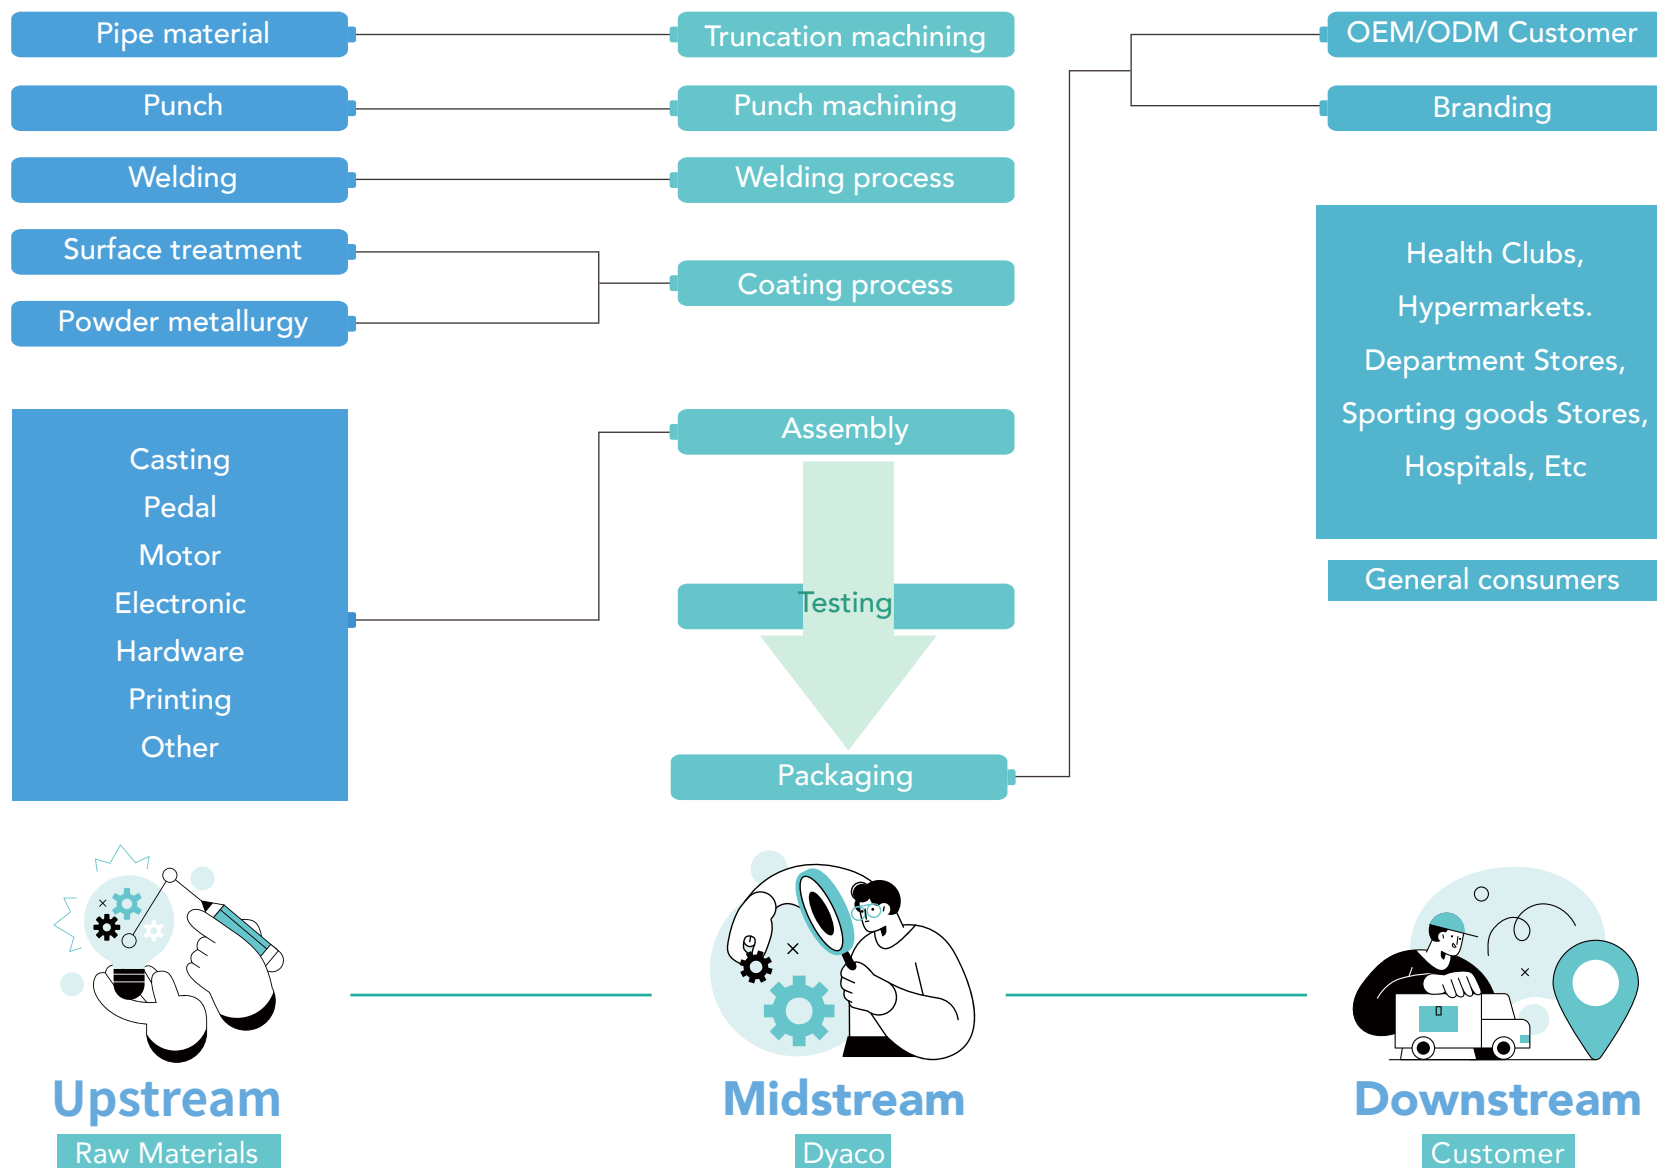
Pipe material

Punch

Welding

Surface treatment

Powder metallurgy

Casting
Pedal
Motor
Electronic
Hardware
Printing
Other

Truncation machining

Punch machining

Welding process

Coating process

Assembly

Testing

Packaging

OEM/ODM Customer

Branding

Health Clubs,
Hypermarkets.
Department Stores,
Sporting goods Stores,
Hospitals, Etc

General consumers

Upstream
Raw Materials

Midstream
Dyaco

Downstream
Customer